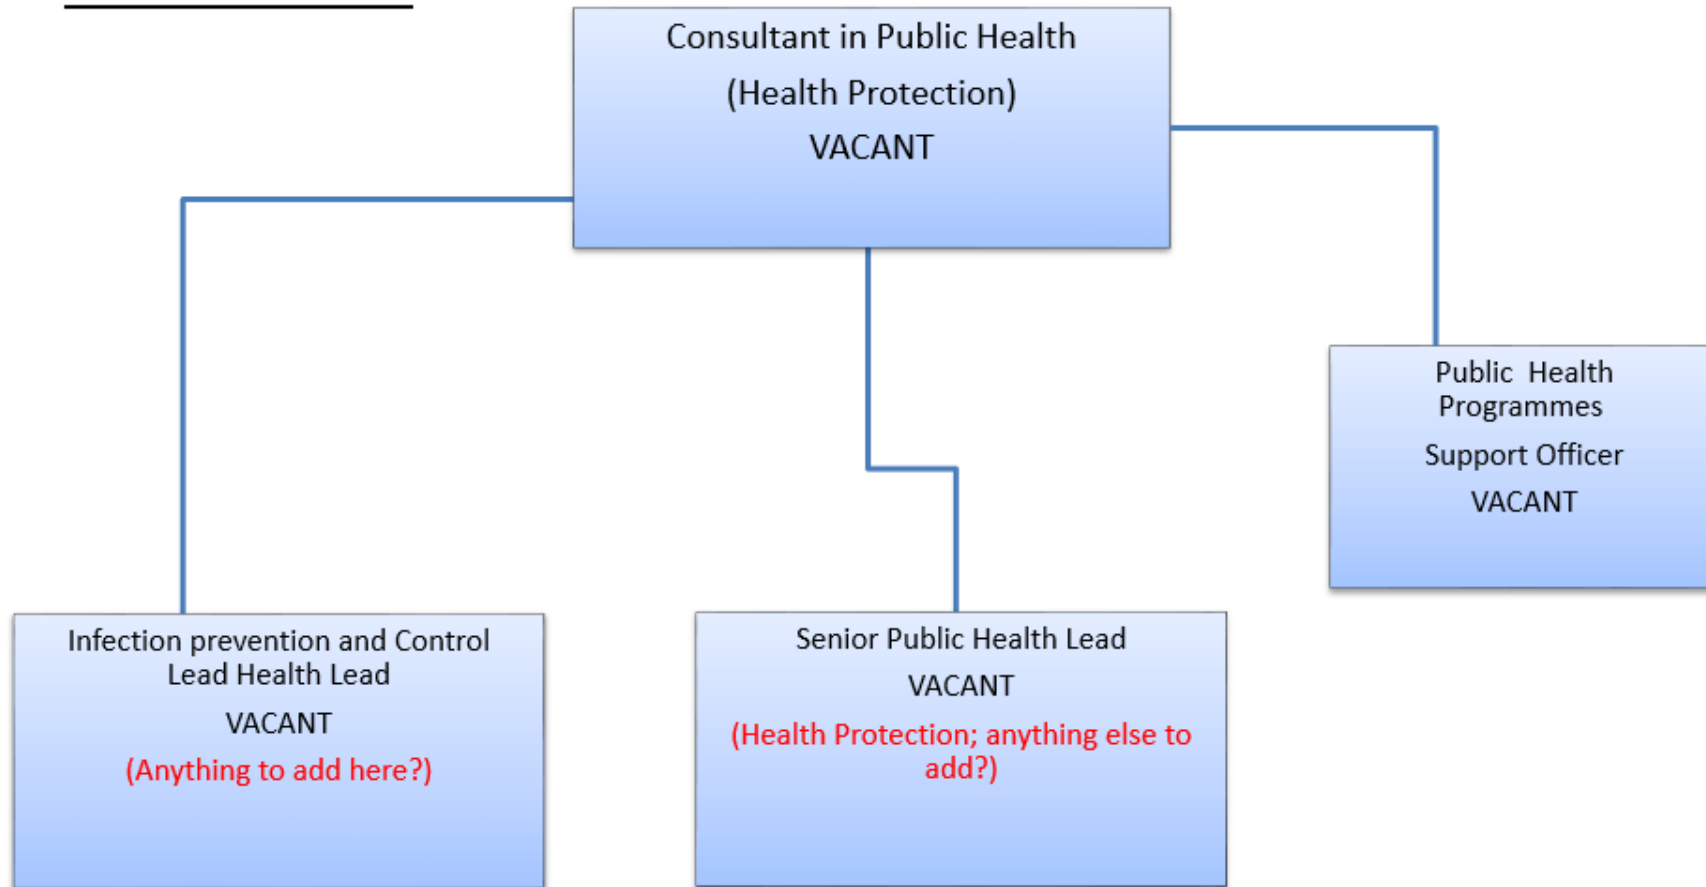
Consultant in Public Health

(Health Protection)

VACANT

Public Health Programmes

Support Officer

VACANT

Infection prevention and Control Lead Health Lead

VACANT

(Anything to add here?)

Senior Public Health Lead

VACANT

(Health Protection; anything else to add?)